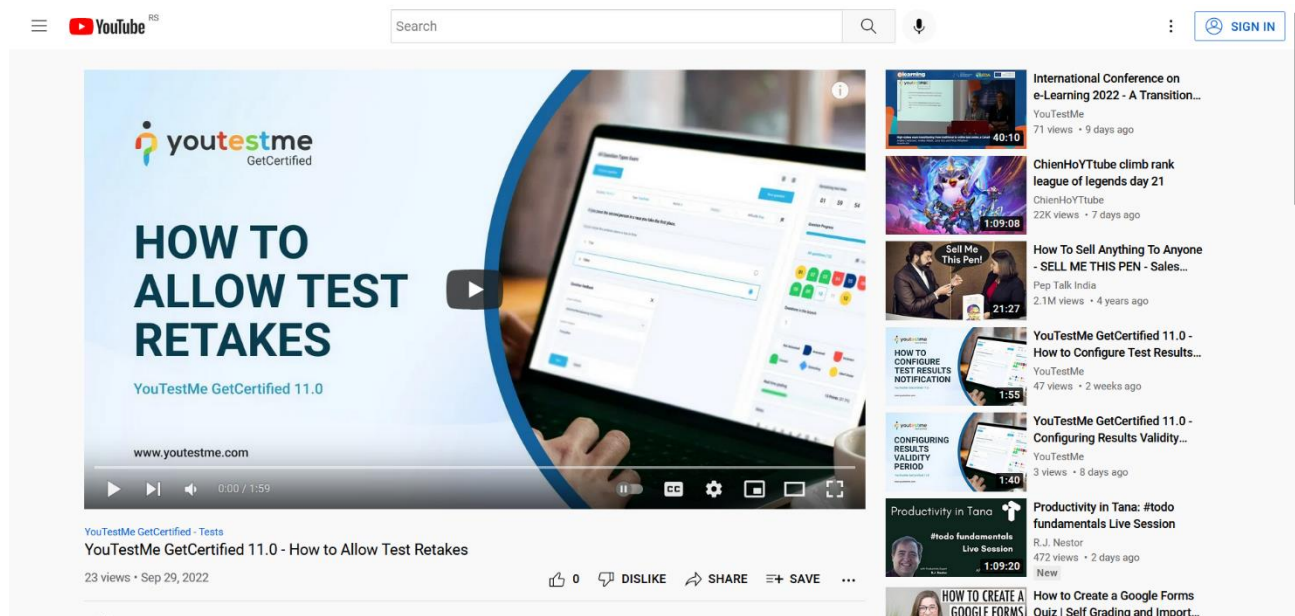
YouTube RS

Search

SIGN IN

youtestme GetCertified

HOW TO ALLOW TEST RETAKES

YouTestMe GetCertified 11.0

www.youtestme.com

0:00 / 1:59

YouTestMe GetCertified - Tests

YouTestMe GetCertified 11.0 - How to Allow Test Retakes

23 views • Sep 29, 2022

0 DISLIKE SHARE SAVE ...

International Conference on e-Learning 2022 - A Transition...
YouTestMe
71 views • 9 days ago
40:10

ChienHoYTtube climb rank league of legends day 21
ChienHoYTtube
22K views • 7 days ago
1:09:08

Sell Me This Pen!
How To Sell Anything To Anyone - SELL ME THIS PEN - Sales...
Pep Talk India
2.1M views • 4 years ago
21:27

HOW TO CONFIGURE TEST RESULTS NOTIFICATION
YouTestMe GetCertified 11.0 - How to Configure Test Results...
YouTestMe
47 views • 2 weeks ago
1:55

CONFIGURING RESULTS VALIDITY PERIOD
YouTestMe GetCertified 11.0 - Configuring Results Validity...
YouTestMe
3 views • 8 days ago
1:40

Productivity in Tana
#todo fundamentals Live Session
Productivity in Tana: #todo fundamentals Live Session
R.J. Nestor
472 views • 2 days ago
New
1:09:20

HOW TO CREATE A GOOGLE FORMS
How to Create a Google Forms Quiz | Self Grading and Import...